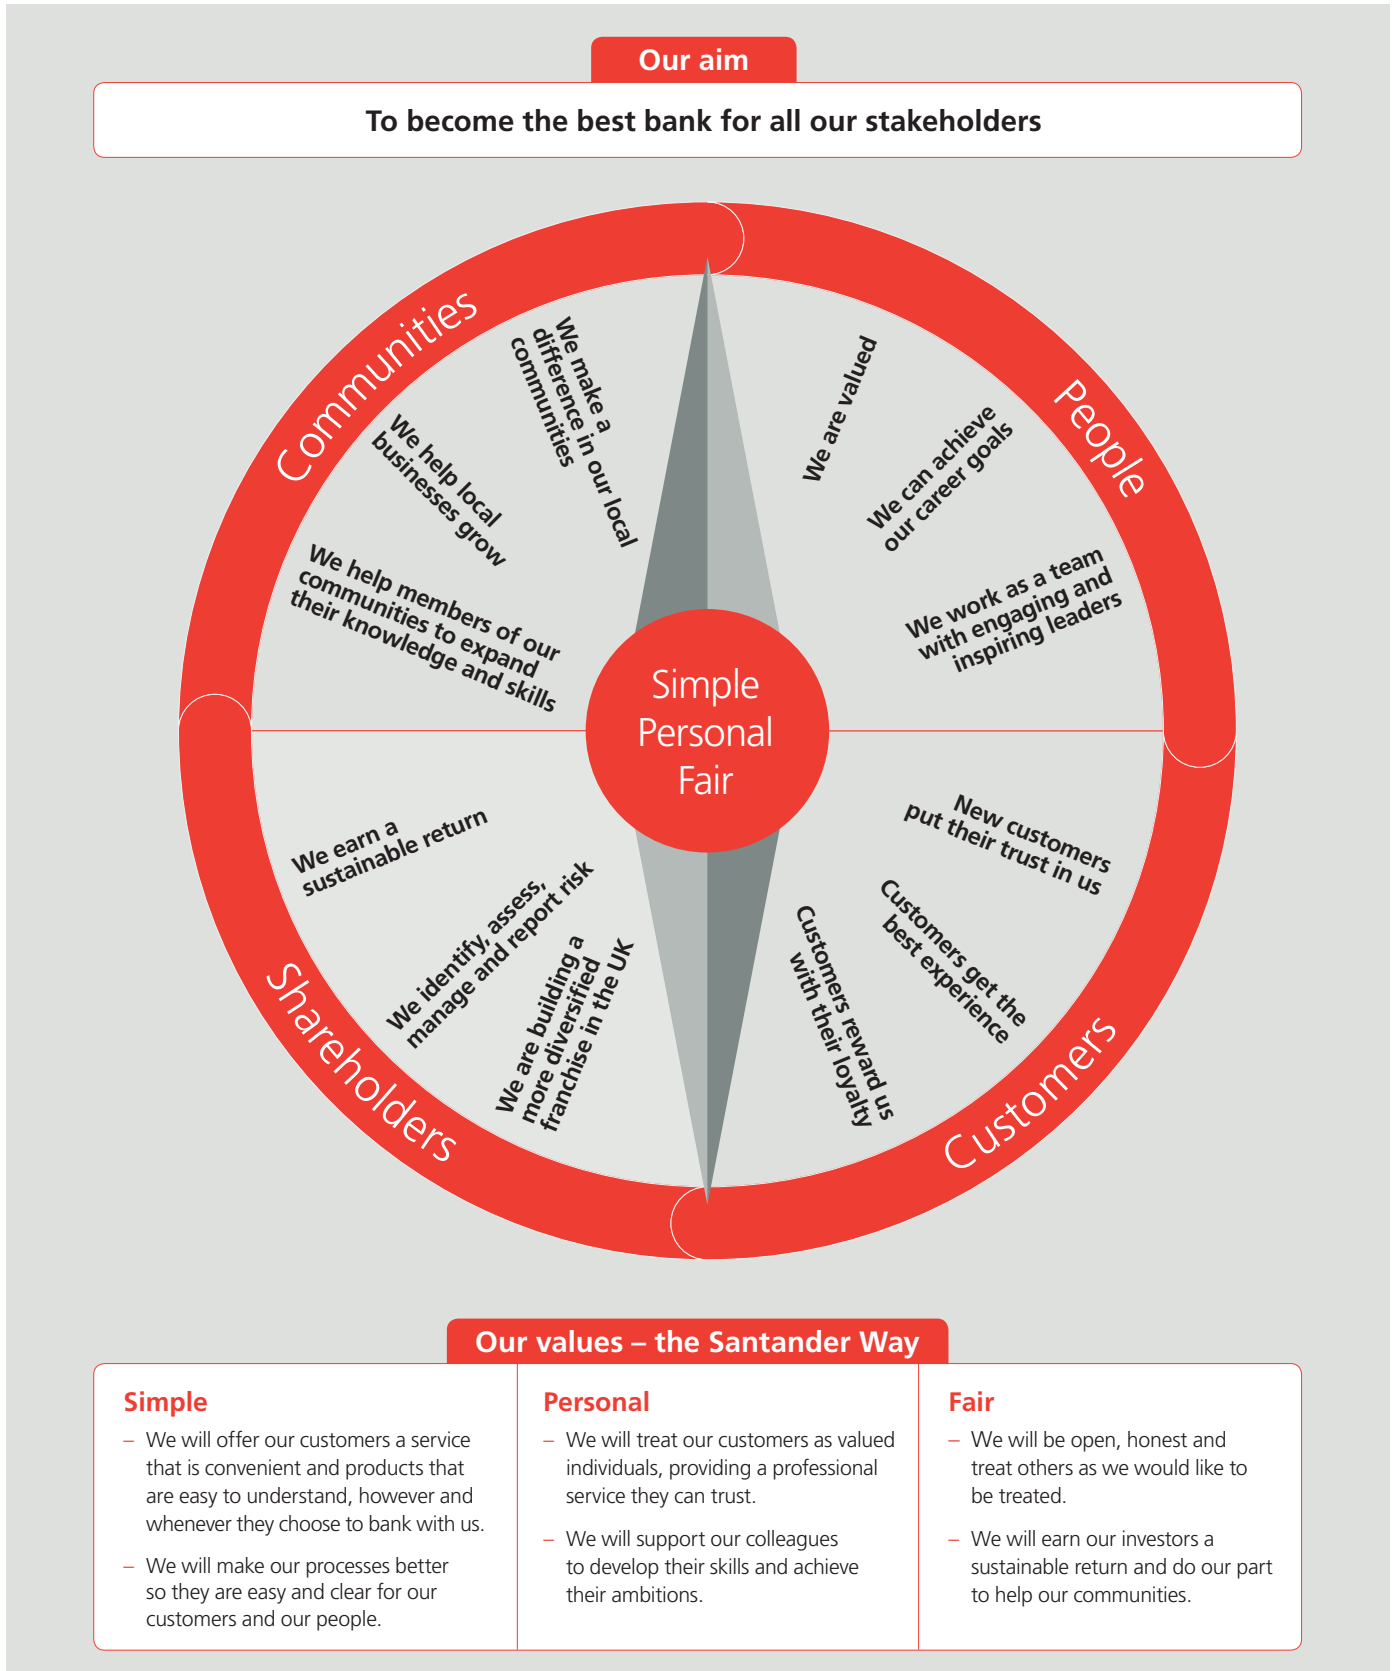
Our aim

To become the best bank for all our stakeholders

Communities

We make a difference in our local communities

We help local businesses grow

We help members of our communities to expand their knowledge and skills

People

We are valued

We can achieve our career goals

We work as a team with engaging and inspiring leaders

Simple
Personal
Fair

Customers

New customers put their trust in us

Customers get the best experience

Customers reward us with their loyalty

Shareholders

We earn a sustainable return

We identify, assess, manage and report risk

We are building a more diversified franchise in the UK

Our values – the Santander Way

Simple
– We will offer our customers a service that is convenient and products that are easy to understand, however and whenever they choose to bank with us.
– We will make our processes better so they are easy and clear for our customers and our people.

Personal
– We will treat our customers as valued individuals, providing a professional service they can trust.
– We will support our colleagues to develop their skills and achieve their ambitions.

Fair
– We will be open, honest and treat others as we would like to be treated.
– We will earn our investors a sustainable return and do our part to help our communities.